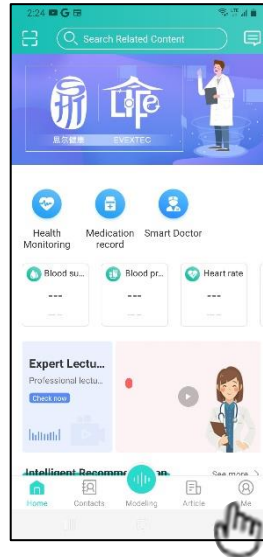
2:24 G

Search Related Content

LIFE

启尔健康 EVEXTEC

Health Monitoring

Medication record

Smart Doctor

Blood su...

---

Blood pr...

---

Heart rate

---

Expert Lectu...

Professional lectu...

Check now

Intelligent Recommendation

See more >

Home

Contacts

Modeling

Article

Me